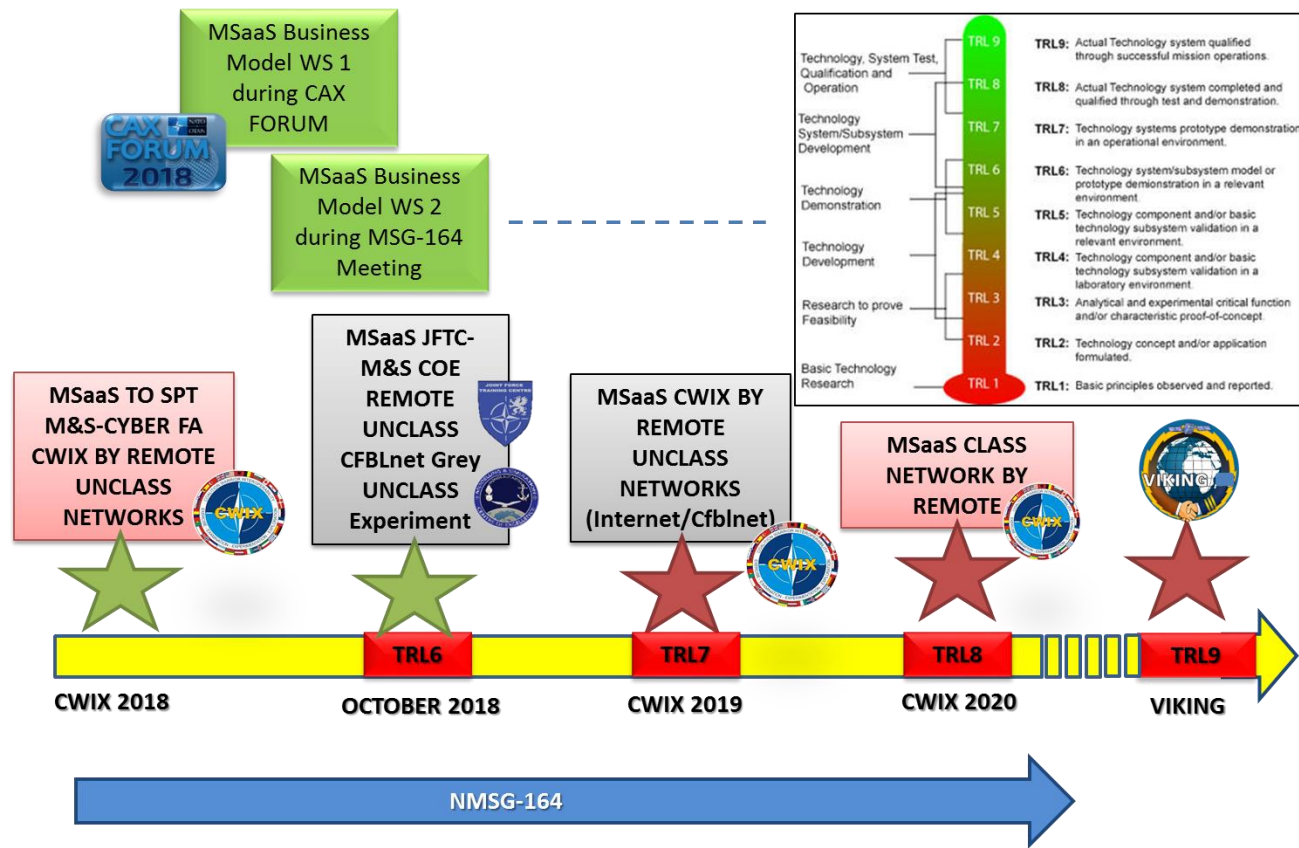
MSaaS Business Model WS 1 during CAX FORUM

CAX FORUM 2018

MSaaS Business Model WS 2 during MSG-164 Meeting

Technology, System Test, Qualification and Operation

Technology System/Subsystem Development

Technology Demonstration

Technology Development

Research to prove Feasibility

Basic Technology Research

TRL 9
TRL 8
TRL 7
TRL 6
TRL 5
TRL 4
TRL 3
TRL 2
TRL 1

TRL9: Actual Technology system qualified through successful mission operations.

TRL8: Actual Technology system completed and qualified through test and demonstration.

TRL7: Technology systems prototype demonstration in an operational environment.

TRL6: Technology system/subsystem model or prototype demonstration in a relevant environment.

TRL5: Technology component and/or basic technology subsystem validation in a relevant environment.

TRL4: Technology component and/or basic technology subsystem validation in a laboratory environment.

TRL3: Analytical and experimental critical function and/or characteristic proof-of-concept.

TRL2: Technology concept and/or application formulated.

TRL1: Basic principles observed and reported.

MSaaS TO SPT M&S-CYBER FA CWIX BY REMOTE UNCLASS NETWORKS

CWIX

MSaaS JFTC-M&S COE REMOTE UNCLASS CFBLnet Grey UNCLASS Experiment

JOINT FORCE TRAINING CENTRE

MSaaS CWIX BY REMOTE UNCLASS NETWORKS (Internet/Cfblnet)

CWIX

MSaaS CLASS NETWORK BY REMOTE

CWIX

VIKING

TRL6

TRL7

TRL8

TRL9

CWIX 2018

OCTOBER 2018

CWIX 2019

CWIX 2020

VIKING

NMSG-164